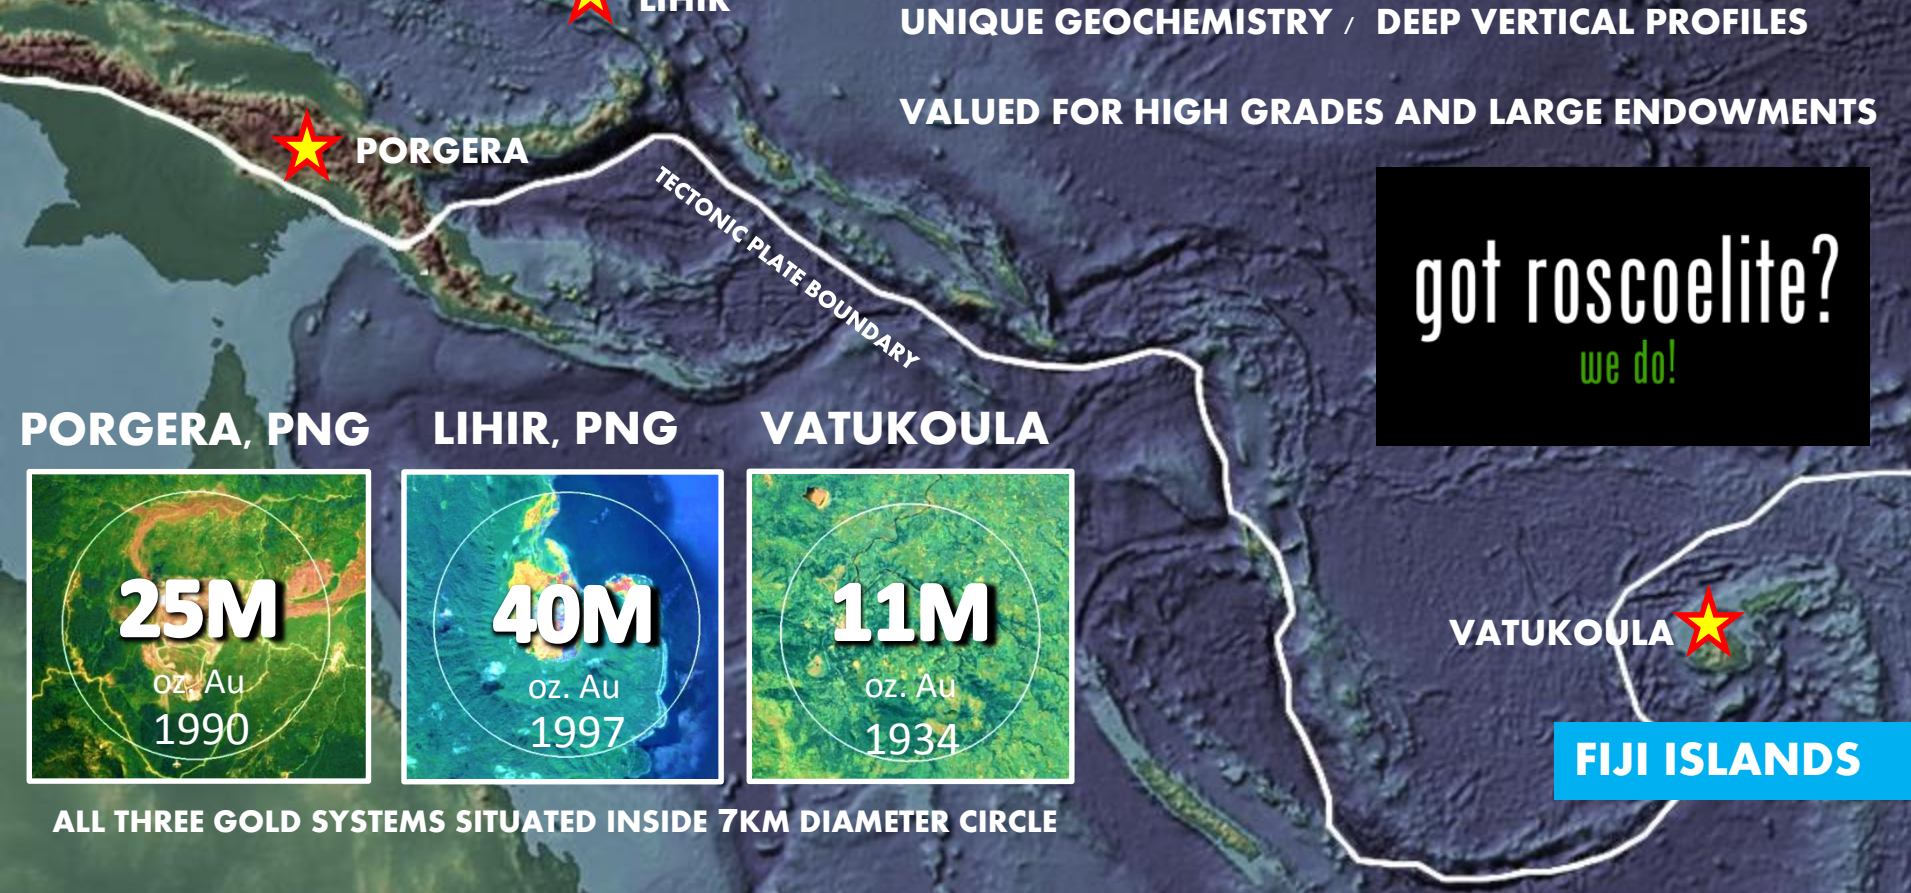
LIHIR

UNIQUE GEOCHEMISTRY / DEEP VERTICAL PROFILES

VALUED FOR HIGH GRADES AND LARGE ENDOWMENTS

PORGERA

TECTONIC PLATE BOUNDARY

got roscoelite?
we do!

PORGERA, PNG

LIHIR, PNG

VATUKOULA

25M
oz. Au
1990

40M
oz. Au
1997

11M
oz. Au
1934

VATUKOULA

FIJI ISLANDS

ALL THREE GOLD SYSTEMS SITUATED INSIDE 7KM DIAMETER CIRCLE